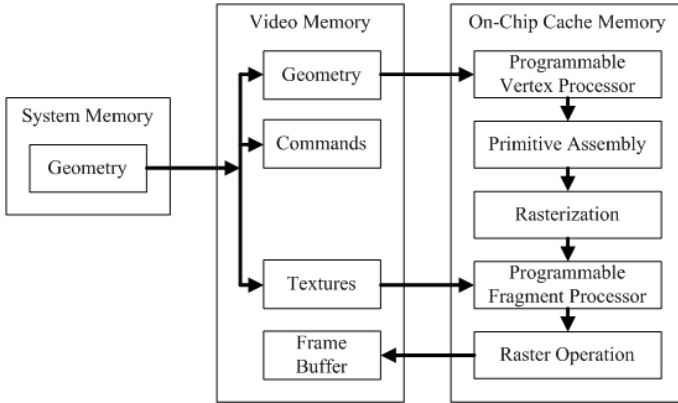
System Memory

Geometry

Video Memory

Geometry

Commands

Textures

Frame Buffer

On-Chip Cache Memory

Programmable Vertex Processor

Primitive Assembly

Rasterization

Programmable Fragment Processor

Raster Operation